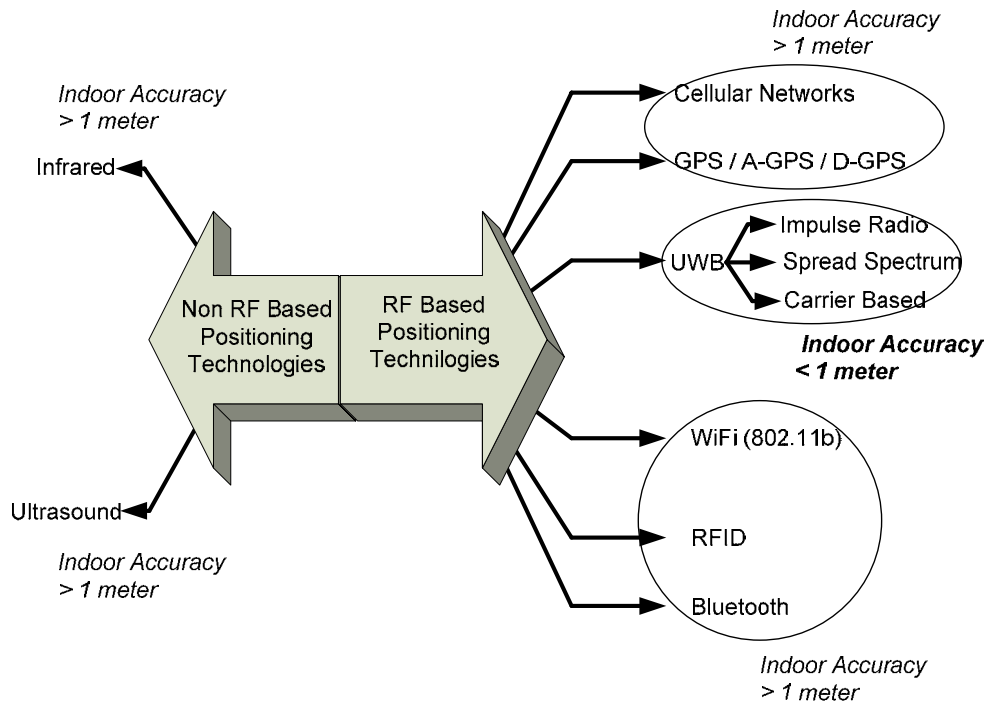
Indoor Accuracy
> 1 meter

Infrared

Non RF Based Positioning Technologies

RF Based Positioning Technilogies

Ultrasound

Indoor Accuracy
> 1 meter

Indoor Accuracy
> 1 meter

Cellular Networks

GPS / A-GPS / D-GPS

UWB

Impulse Radio

Spread Spectrum

Carrier Based

Indoor Accuracy
< 1 meter

WiFi (802.11b)

RFID

Bluetooth

Indoor Accuracy
> 1 meter